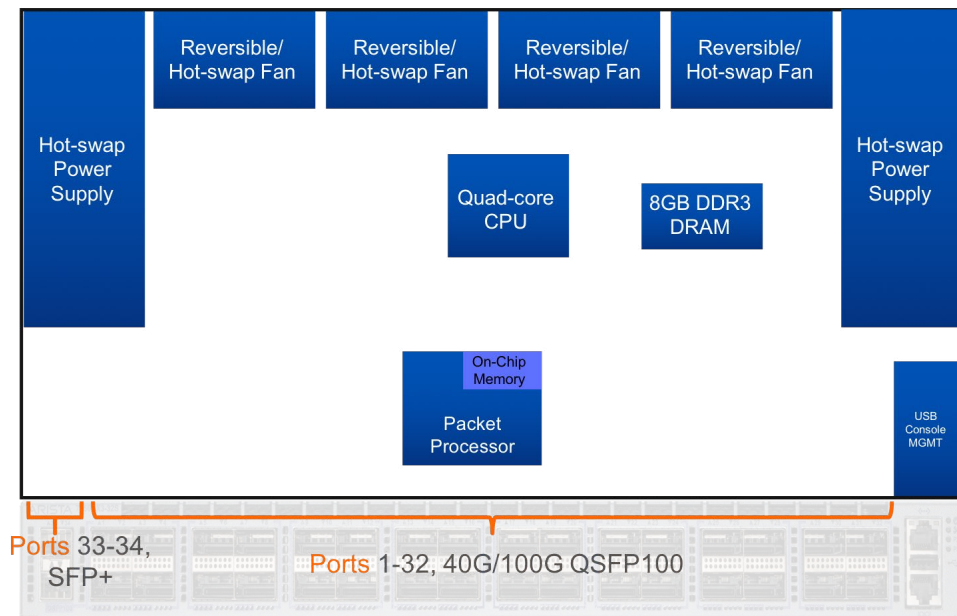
Reversible/ Hot-swap Fan

Reversible/ Hot-swap Fan

Reversible/ Hot-swap Fan

Reversible/ Hot-swap Fan

Hot-swap Power Supply

Quad-core CPU

8GB DDR3 DRAM

Hot-swap Power Supply

On-Chip Memory

Packet Processor

USB Console MGMT

Ports 33-34, SFP+

Ports 1-32, 40G/100G QSFP100